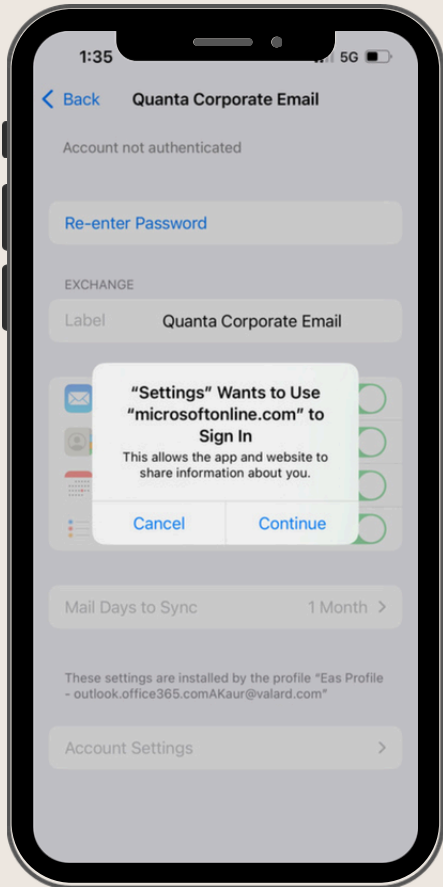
1:35

5G

Back Quanta Corporate Email

Account not authenticated

Re-enter Password

EXCHANGE

Label Quanta Corporate Email

“Settings” Wants to Use “microsoftonline.com” to Sign In

This allows the app and website to share information about you.

Cancel Continue

Mail Days to Sync 1 Month

These settings are installed by the profile “Eas Profile - outlook.office365.comAKaur@valard.com”

Account Settings